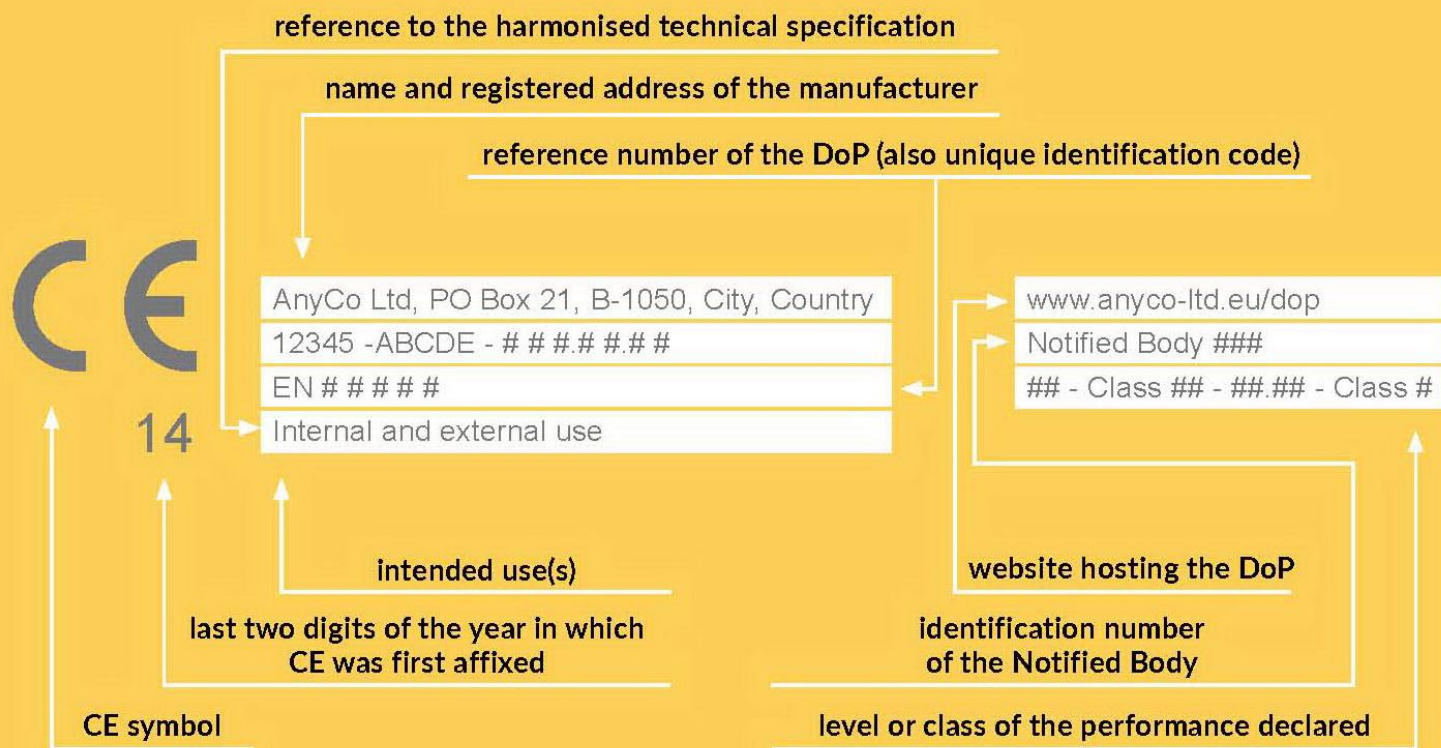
reference to the harmonised technical specification

name and registered address of the manufacturer

reference number of the DoP (also unique identification code)

CE

14

AnyCo Ltd, PO Box 21, B-1050, City, Country

12345 -ABCDE - # # #.# #.# #

EN # # # # #

Internal and external use

www.anyco-ltd.eu/dop

Notified Body ###

## - Class ## - ##.## - Class #

intended use(s)

website hosting the DoP

last two digits of the year in which CE was first affixed

identification number of the Notified Body

CE symbol

level or class of the performance declared